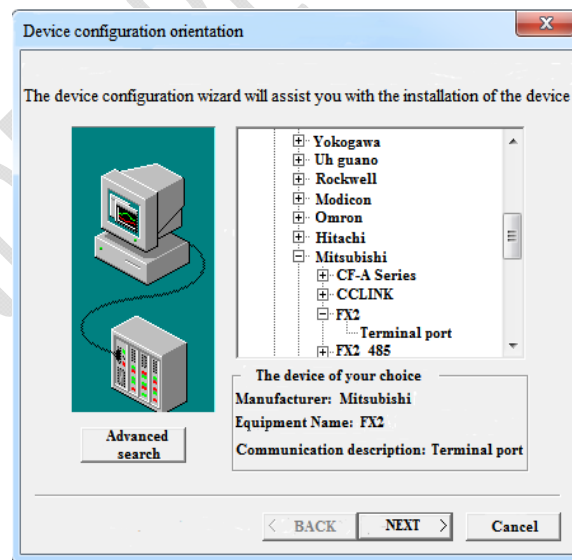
Device configuration orientation

The device configuration wizard will assist you with the installation of the device

Yokogawa
Uh guano
Rockwell
Modicon
Omron
Hitachi
Mitsubishi
CF-A Series
CCLINK
FX2
Terminal port
FX2 485

Advanced search

The device of your choice
Manufacturer: Mitsubishi
Equipment Name: FX2
Communication description: Terminal port

< BACK
NEXT >
Cancel